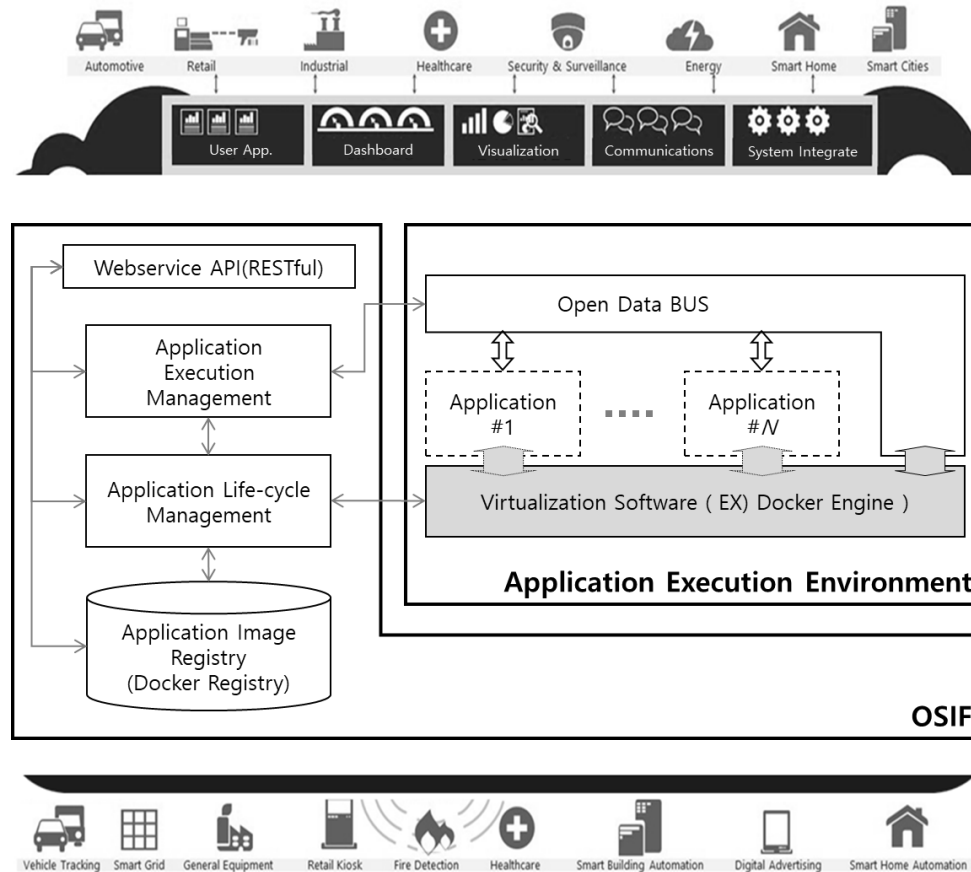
Automotive Retail Industrial Healthcare Security & Surveillance Energy Smart Home Smart Cities

User App. Dashboard Visualization Communications System Integrate

Webservice API(RESTful)

Application Execution Management

Application Life-cycle Management

Application Image Registry (Docker Registry)

Open Data BUS

Application #1

....

Application #N

Virtualization Software ( EX) Docker Engine )

Application Execution Environment

OSIF

Vehicle Tracking Smart Grid General Equipment Retail Kiosk Fire Detection Healthcare Smart Building Automation Digital Advertising Smart Home Automation